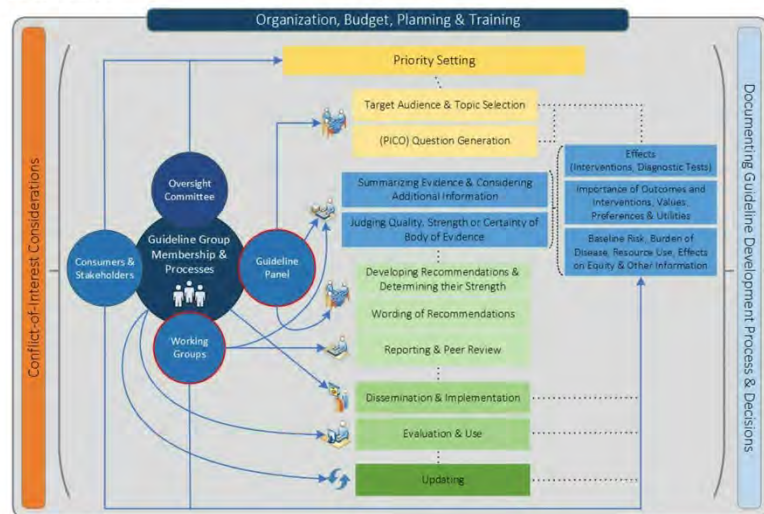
Organization, Budget, Planning & Training

Conflict-of-Interest Considerations

Priority Setting

Target Audience & Topic Selection

(PICO) Question Generation

Oversight Committee

Consumers & Stakeholders

Guideline Group Membership & Processes

Guideline Panel

Working Groups

Summarizing Evidence & Considering Additional Information

Judging Quality, Strength or Certainty of Body of Evidence

Effects (Interventions, Diagnostic Tests)

Importance of Outcomes and Interventions, Values, Preferences & Utilities

Baseline Risk, Burden of Disease, Resource Use, Effects on Equity & Other Information

Developing Recommendations & Determining their Strength

Wording of Recommendations

Reporting & Peer Review

Dissemination & Implementation

Evaluation & Use

Updating

Documenting Guideline Development Process & Decisions